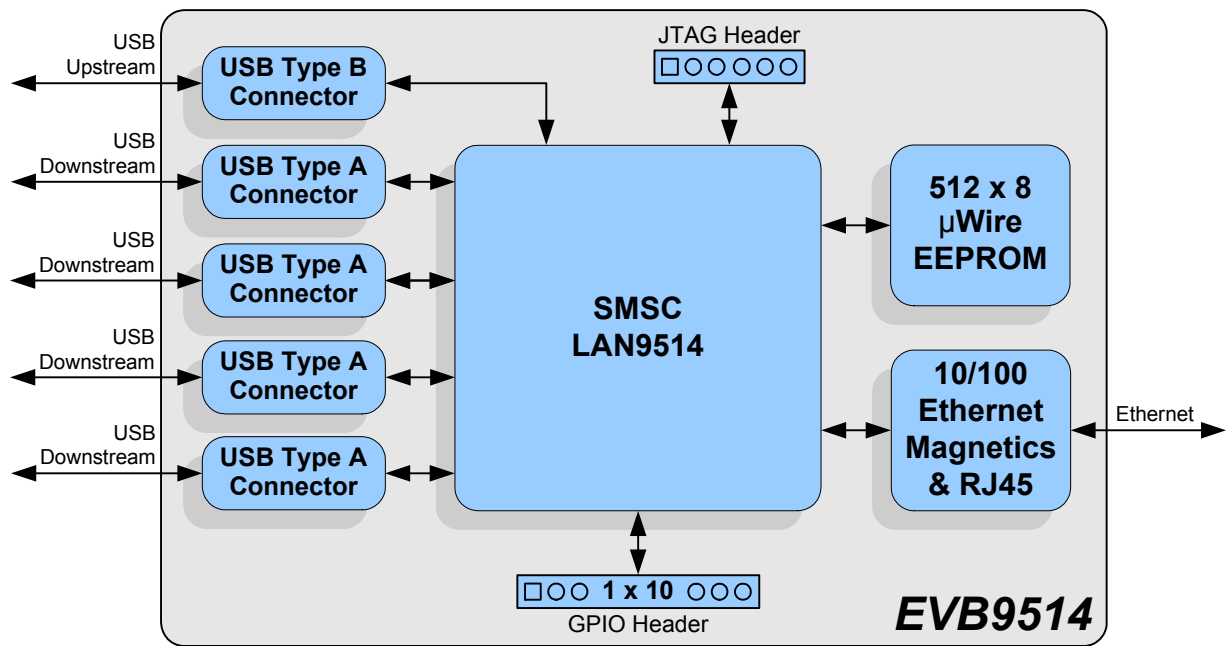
USB Upstream

USB Type B Connector

JTAG Header

USB Downstream

USB Type A Connector

USB Downstream

USB Type A Connector

USB Downstream

USB Type A Connector

USB Downstream

USB Type A Connector

SMSC LAN9514

512 x 8 µWire EEPROM

10/100 Ethernet Magnetics & RJ45

Ethernet

1 x 10

GPIO Header

EVB9514